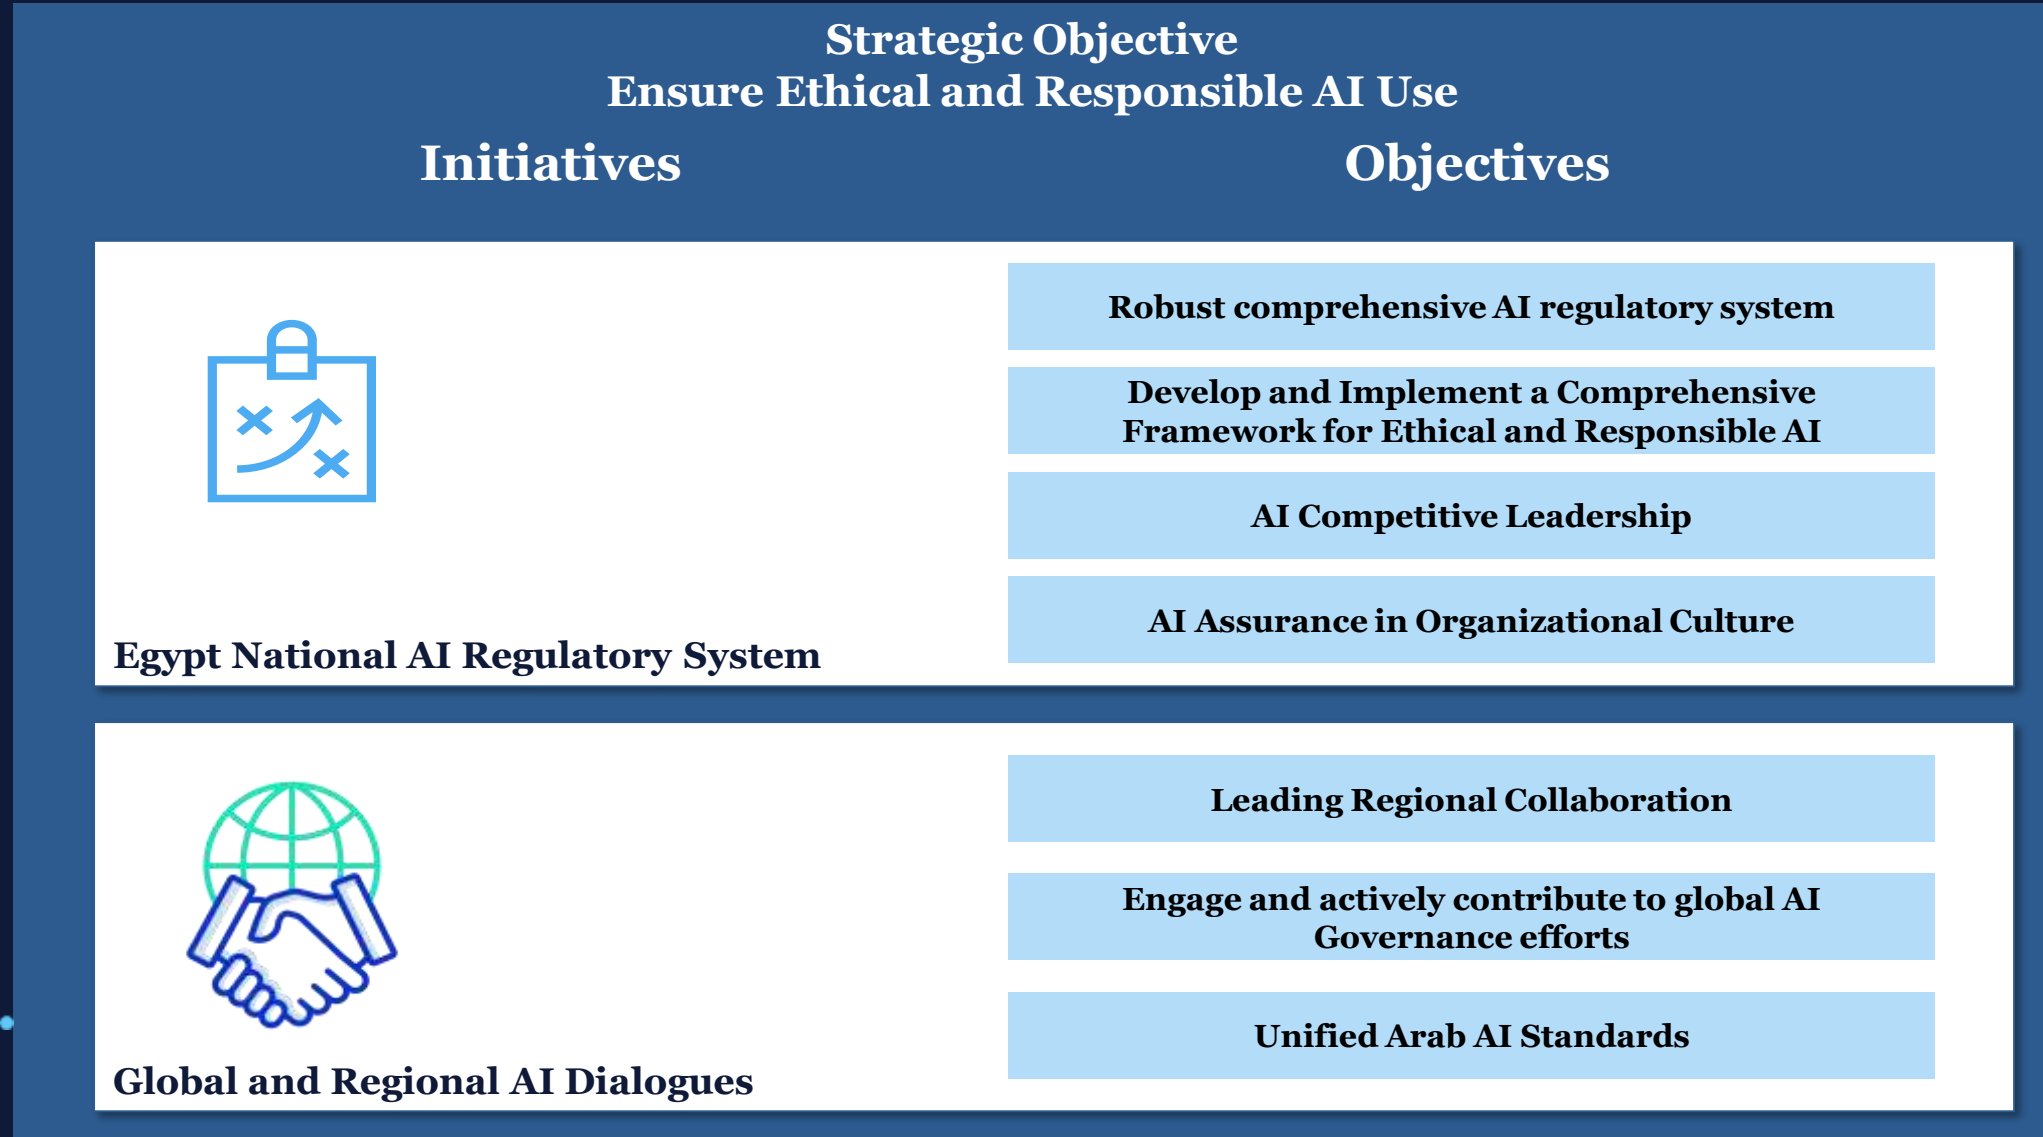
Strategic Objective
Ensure Ethical and Responsible AI Use

Initiatives

Objectives

Egypt National AI Regulatory System

Robust comprehensive AI regulatory system

Develop and Implement a Comprehensive Framework for Ethical and Responsible AI

AI Competitive Leadership

AI Assurance in Organizational Culture

Global and Regional AI Dialogues

Leading Regional Collaboration

Engage and actively contribute to global AI Governance efforts

Unified Arab AI Standards